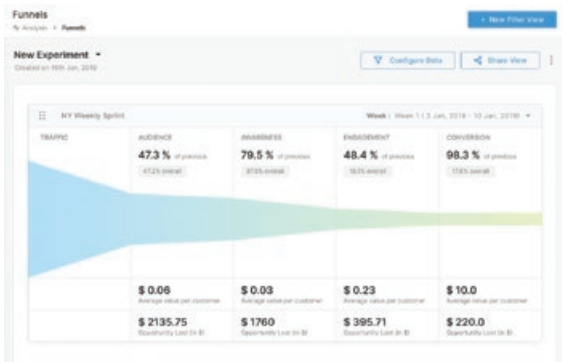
Funnels

Analysis > Funnels

+ New Filter View

New Experiment

Created on 16th Jan, 2018

Configure Data

Share View

NY Weekly Sprint

Week: Week 1 (3 Jan, 2018 - 10 Jan, 2018)

TRAFFIC

AUDIENCE

47.3 % of previous

47.3% overall

AWARENESS

79.5 % of previous

37.5% overall

ENGAGEMENT

48.4 % of previous

18.1% overall

CONVERSION

98.3 % of previous

17.8% overall

$ 0.06

Average value per customer

$ 0.03

Average value per customer

$ 0.23

Average value per customer

$ 10.0

Average value per customer

$ 2135.75

Opportunity Lost (in $)

$ 1760

Opportunity Lost (in $)

$ 395.71

Opportunity Lost (in $)

$ 220.0

Opportunity Lost (in $)